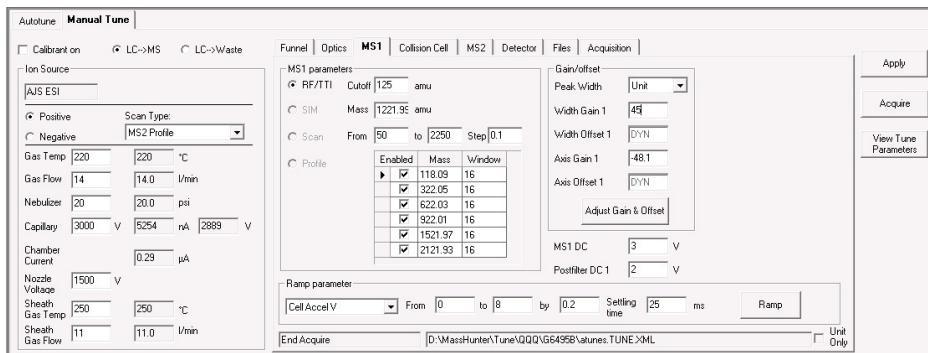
Autotune | Manual Tune

Calibrant on   LC-->MS   LC-->Waste

Ion Source
AJS ESI
Positive   Negative
Scan Type: MS2 Profile
Gas Temp 220 220 °C
Gas Flow 14 14.0 l/min
Nebulizer 20 20.0 psi
Capillary 3000 V 5254 nA 2889 V
Chamber Current 0.29 µA
Nozzle Voltage 1500 V
Sheath Gas Temp 250 250 °C
Sheath Gas Flow 11 11.0 l/min

Funnel | Optics | MS1 | Collision Cell | MS2 | Detector | Files | Acquisition

MS1 parameters
RF/TTI Cutoff 125 amu
SIM Mass 1221.95 amu
Scan From 50 to 2250 Step 0.1
Profile

| Enabled | Mass | Window |
|---|---|---|
| ☑ | 118.09 | 16 |
| ☑ | 322.05 | 16 |
| ☑ | 622.03 | 16 |
| ☑ | 922.01 | 16 |
| ☑ | 1521.97 | 16 |
| ☑ | 2121.93 | 16 |

Gain/offset
Peak Width Unit
Width Gain 1 45
Width Offset 1 DYN
Axis Gain 1 -48.1
Axis Offset 1 DYN
Adjust Gain & Offset

MS1 DC 3 V
Postfilter DC 1 2 V

Ramp parameter
Cell Accel V From 0 to 8 by 0.2 Settling time 25 ms Ramp

End Acquire   D:\MassHunter\Tune\QQQ\G6495B\atunes.TUNE.XML   Unit Only

Apply
Acquire
View Tune Parameters